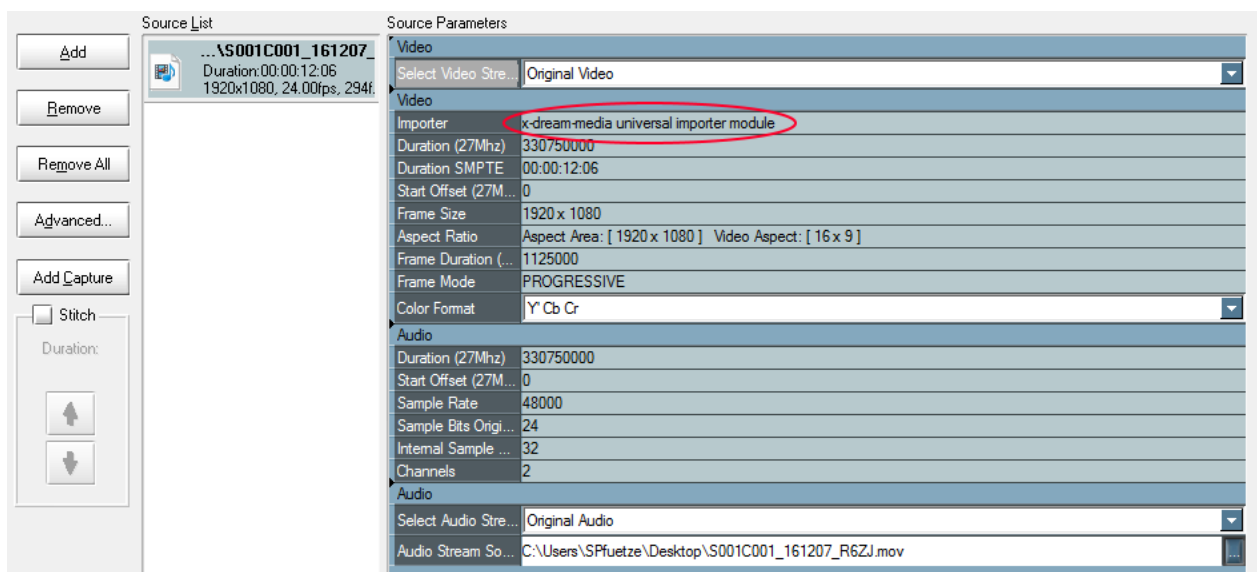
Source List

Source Parameters

Add

Remove

Remove All

Advanced...

Add Capture

Stitch

Duration:

...\S001C001_161207_
Duration:00:00:12:06
1920x1080, 24.00fps, 294f.

Video

| | |
|---|---|
| Select Video Stre... | Original Video |

Video

| | |
|---|---|
| Importer | x-dream-media universal importer module |
| Duration (27Mhz) | 330750000 |
| Duration SMPTE | 00:00:12:06 |
| Start Offset (27M... | 0 |
| Frame Size | 1920 x 1080 |
| Aspect Ratio | Aspect Area: [ 1920 x 1080 ] Video Aspect: [ 16 x 9 ] |
| Frame Duration (... | 1125000 |
| Frame Mode | PROGRESSIVE |
| Color Format | Y' Cb Cr |

Audio

| | |
|---|---|
| Duration (27Mhz) | 330750000 |
| Start Offset (27M... | 0 |
| Sample Rate | 48000 |
| Sample Bits Origi... | 24 |
| Internal Sample ... | 32 |
| Channels | 2 |

Audio

| | |
|---|---|
| Select Audio Stre... | Original Audio |
| Audio Stream So... | C:\Users\SPfuetze\Desktop\S001C001_161207_R6ZJ.mov |

...